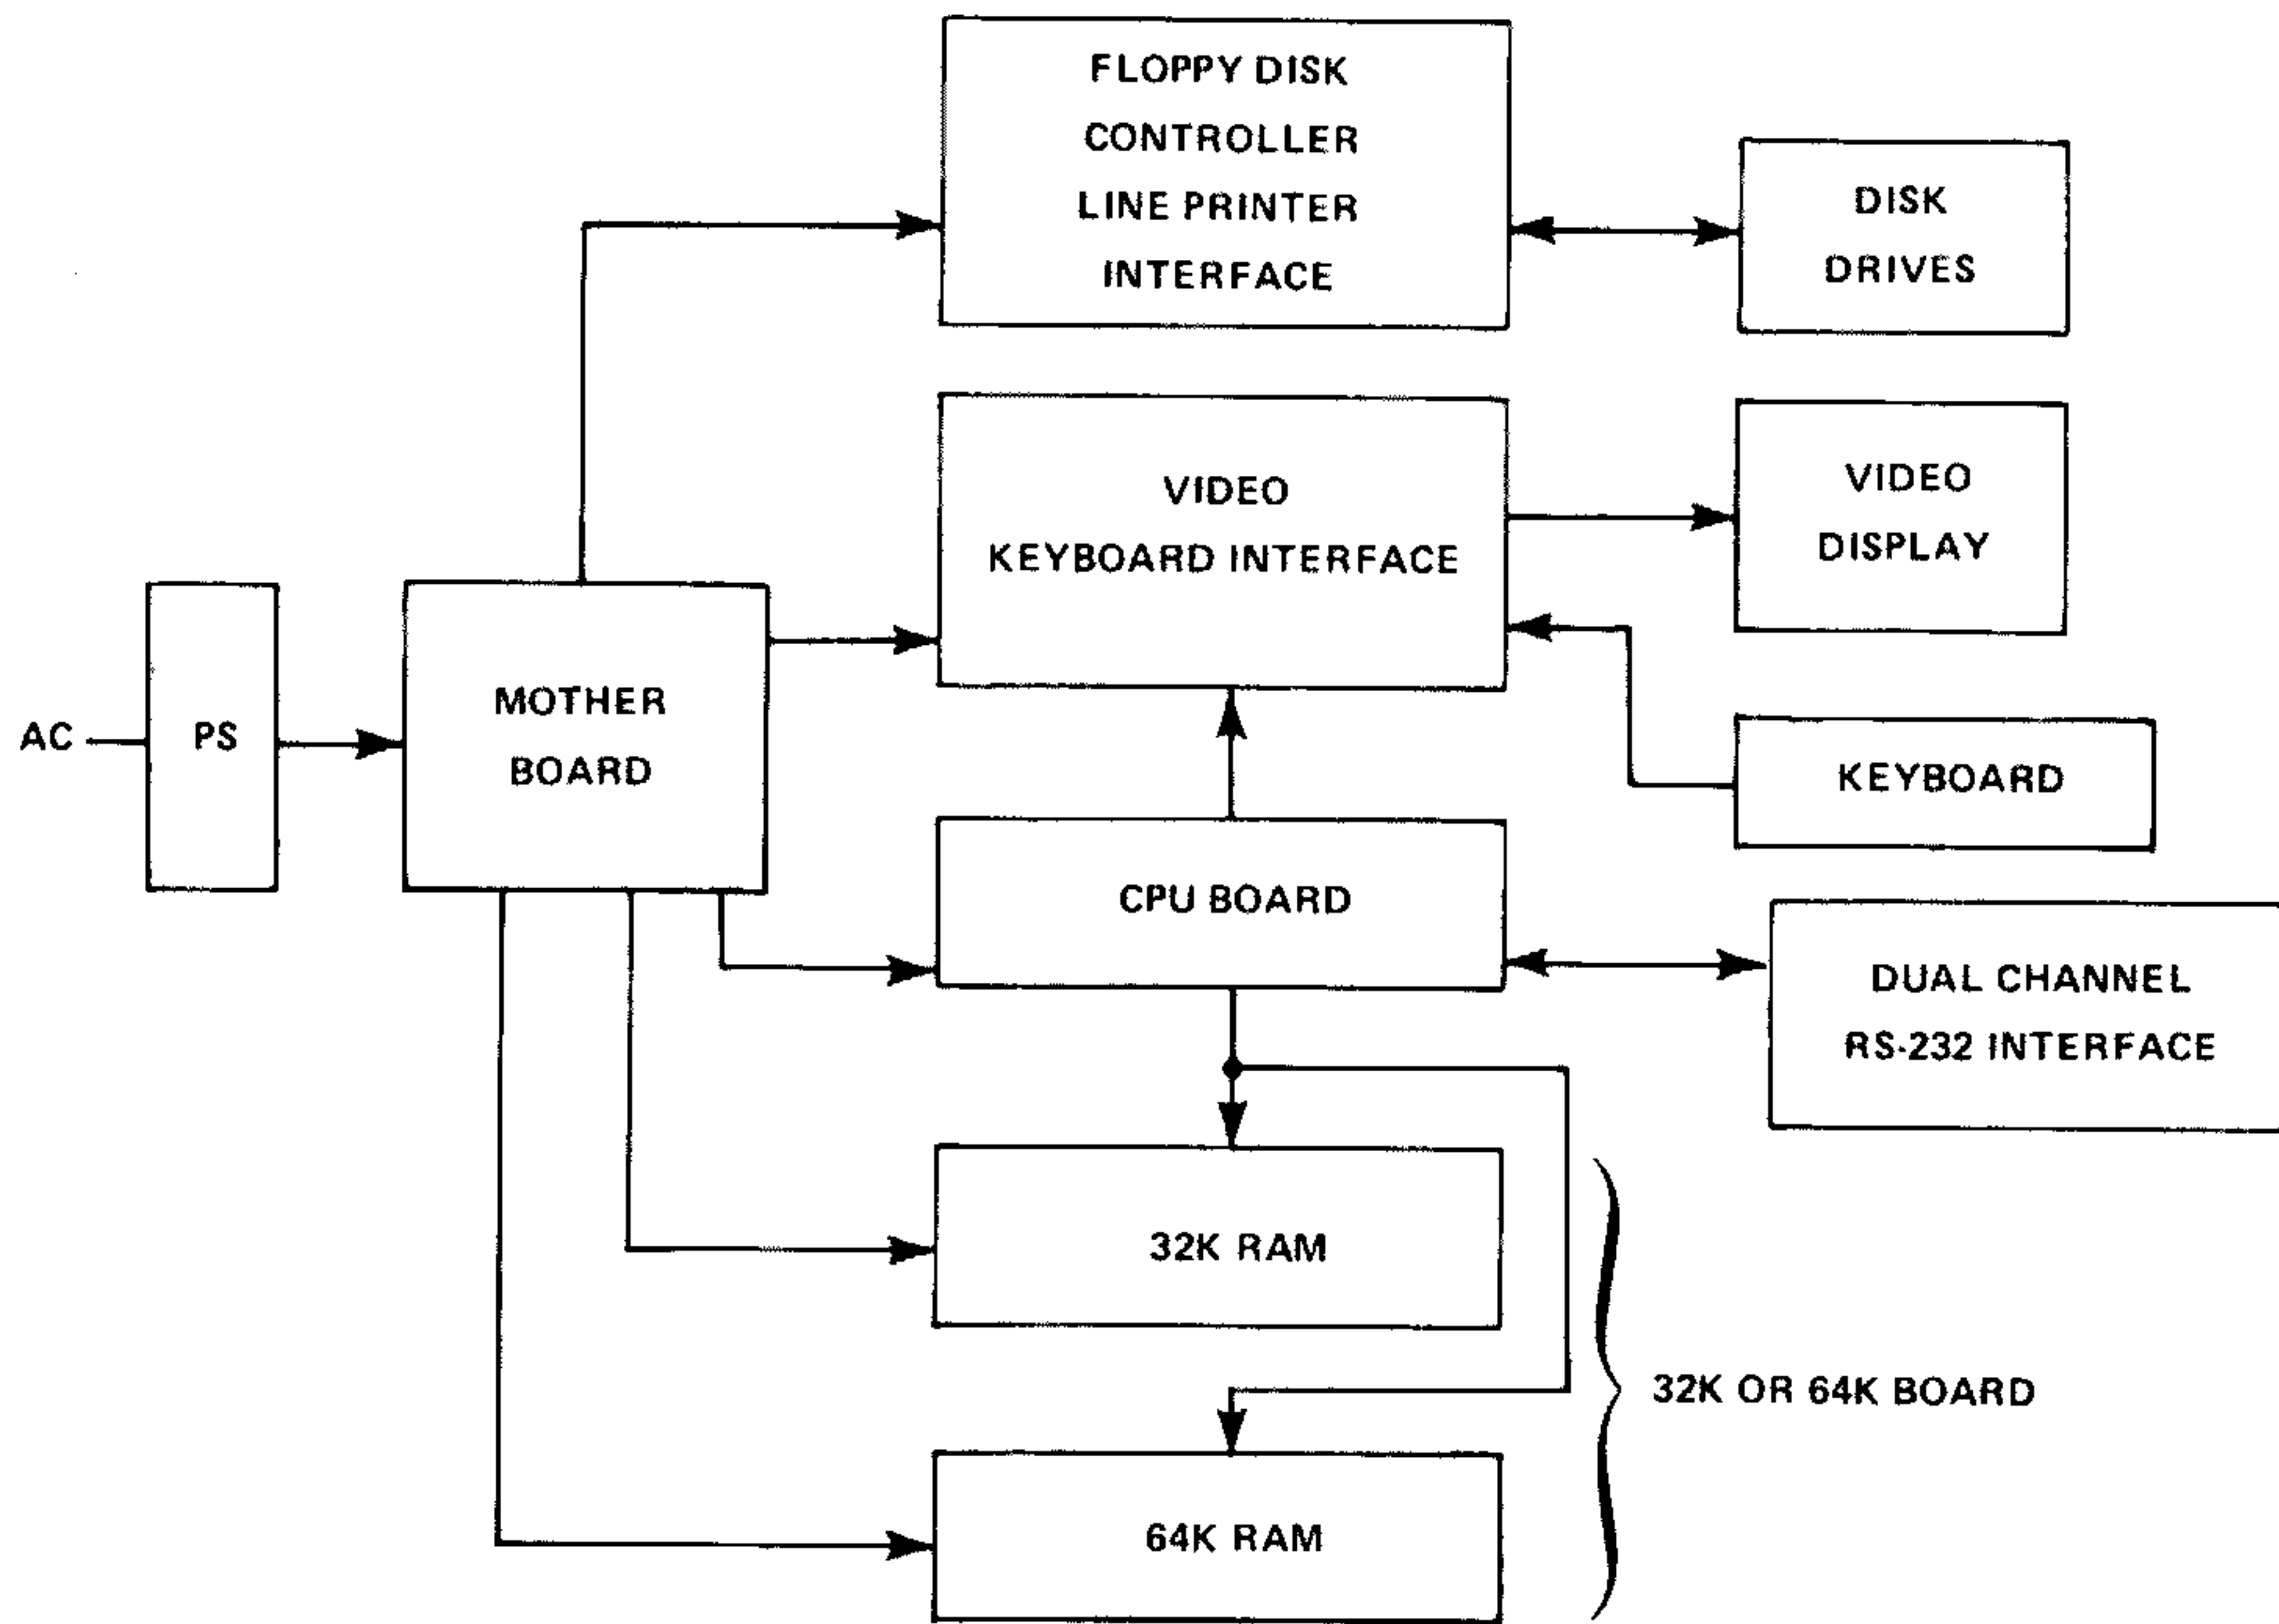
FLOPPY DISK
CONTROLLER
LINE PRINTER
INTERFACE

DISK
DRIVES

VIDEO
KEYBOARD INTERFACE

VIDEO
DISPLAY

AC

PS

MOTHER
BOARD

KEYBOARD

CPU BOARD

DUAL CHANNEL
RS-232 INTERFACE

32K RAM

32K OR 64K BOARD

64K RAM